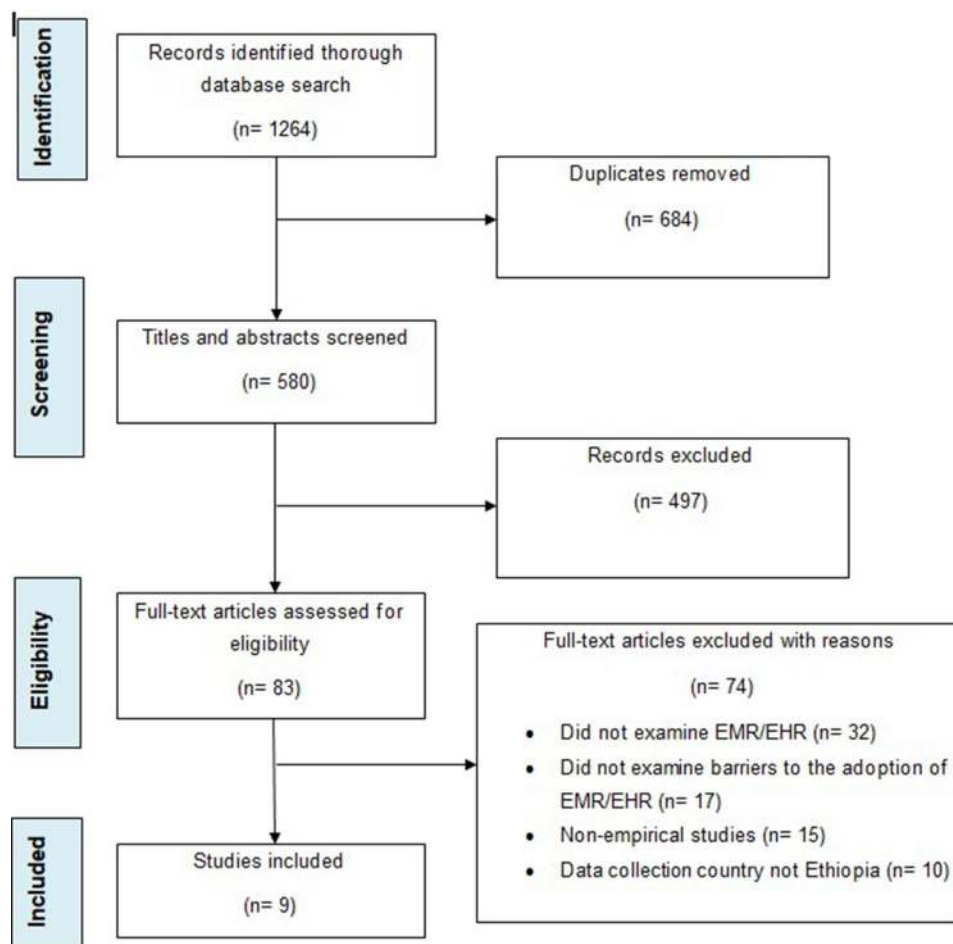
Identification

Records identified thorough database search

(n= 1264)

Duplicates removed

(n= 684)

Screening

Titles and abstracts screened

(n= 580)

Records excluded

(n= 497)

Eligibility

Full-text articles assessed for eligibility

(n= 83)

Full-text articles excluded with reasons

(n= 74)

- Did not examine EMR/EHR (n= 32)
- Did not examine barriers to the adoption of EMR/EHR (n= 17)
- Non-empirical studies (n= 15)
- Data collection country not Ethiopia (n= 10)

Included

Studies included

(n= 9)